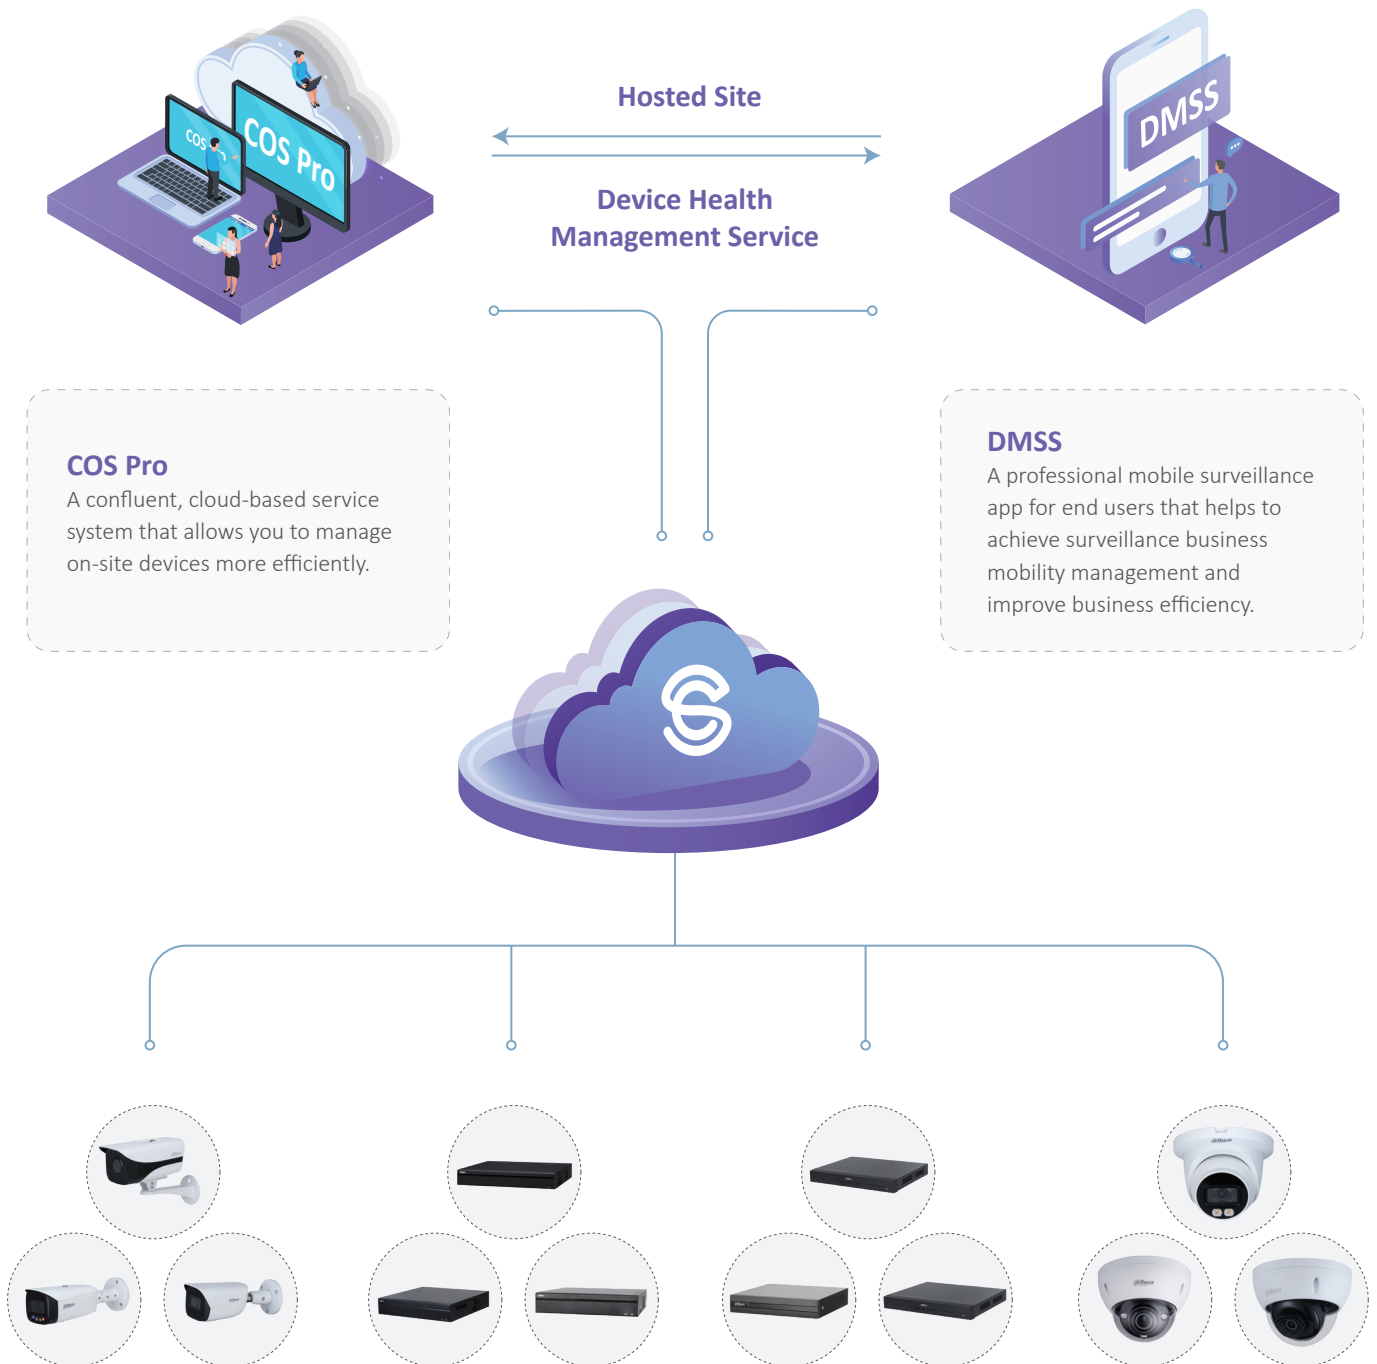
COS Pro

Hosted Site

Device Health Management Service

DMSS

COS Pro
A confluent, cloud-based service system that allows you to manage on-site devices more efficiently.

DMSS
A professional mobile surveillance app for end users that helps to achieve surveillance business mobility management and improve business efficiency.